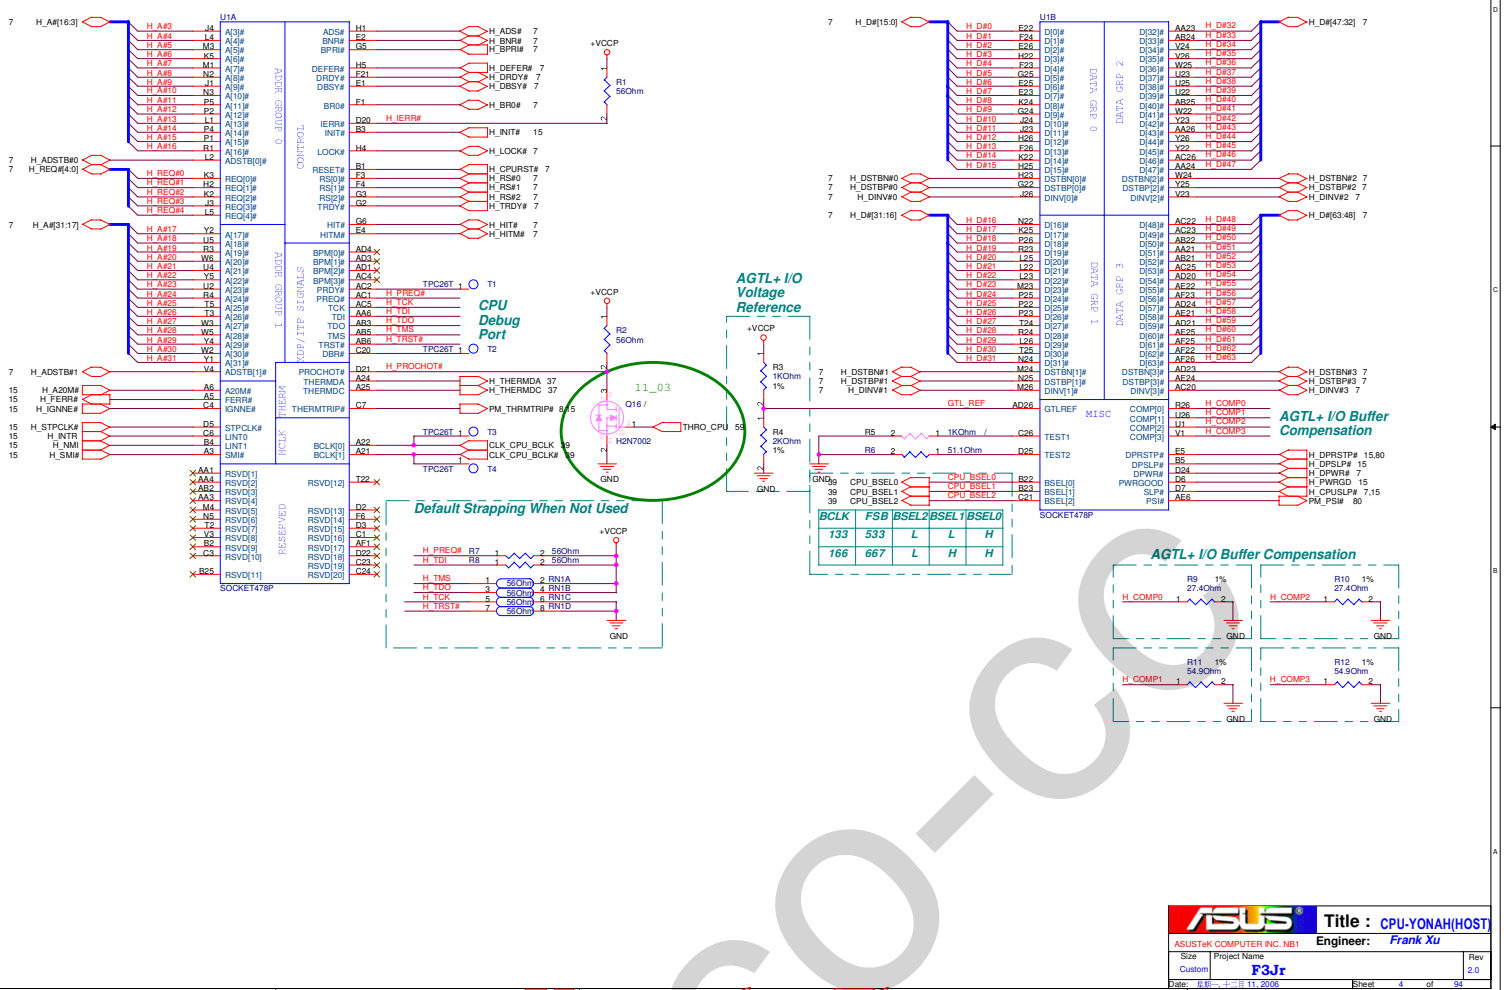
7 H_A#[16:3]
U1A
H_A#3 J4 A[3]#
H_A#4 L4 A[4]#
H_A#5 M3 A[5]#
H_A#6 K5 A[6]#
H_A#7 M1 A[7]#
H_A#8 N2 A[8]#
H_A#9 J1 A[9]#
H_A#10 N3 A[10]#
H_A#11 P5 A[11]#
H_A#12 P2 A[12]#
H_A#13 L1 A[13]#
H_A#14 P4 A[14]#
H_A#15 P1 A[15]#
H_A#16 R1 A[16]#
L2 ADSTB[0]#
ADDR GROUP 0
7 H_ADSTB#0
7 H_REQ#[4:0]
H_REQ#0 K3 REQ[0]#
H_REQ#1 H2 REQ[1]#
H_REQ#2 K2 REQ[2]#
H_REQ#3 J3 REQ[3]#
H_REQ#4 L5 REQ[4]#
7 H_A#[31:17]
H_A#17 Y2 A[17]#
H_A#18 U5 A[18]#
H_A#19 R3 A[19]#
H_A#20 W6 A[20]#
H_A#21 U4 A[21]#
H_A#22 Y5 A[22]#
H_A#23 U2 A[23]#
H_A#24 R4 A[24]#
H_A#25 T5 A[25]#
H_A#26 T3 A[26]#
H_A#27 W3 A[27]#
H_A#28 W5 A[28]#
H_A#29 Y4 A[29]#
H_A#30 W2 A[30]#
H_A#31 Y1 A[31]#
V4 ADSTB[1]#
ADDR GROUP 1
7 H_ADSTB#1
15 H_A20M# A6 A20M#
15 H_FERR# A5 FERR#
15 H_IGNNE# C4 IGNNE#
THERM
15 H_STPCLK# D5 STPCLK#
15 H_INTR C6 LINT0
15 H_NMI B4 LINT1
15 H_SMI# A3 SMI#
HCLK
AA1 RSVD[1]
AA4 RSVD[2]
AB2 RSVD[3]
AA3 RSVD[4]
M4 RSVD[5]
N5 RSVD[6]
T2 RSVD[7]
V3 RSVD[8]
B2 RSVD[9]
C3 RSVD[10]
B25 RSVD[11]
RESERVED
SOCKET478P
ADS# H1 H_ADS# 7
BNR# E2 H_BNR# 7
BPRI# G5 H_BPRI# 7
DEFER# H5 H_DEFER# 7
DRDY# F21 H_DRDY# 7
DBSY# E1 H_DBSY# 7
BR0# F1 H_BR0# 7
IERR# D20 H_IERR#
INIT# B3 H_INIT# 15
LOCK# H4 H_LOCK# 7
RESET# B1 H_CPURST# 7
RS[0]# F3 H_RS#0 7
RS[1]# F4 H_RS#1 7
RS[2]# G3 H_RS#2 7
TRDY# G2 H_TRDY# 7
HIT# G6 H_HIT# 7
HITM# E4 H_HITM# 7
CONTROL
+VCCP
R1 56Ohm
BPM[0]# AD4
BPM[1]# AD3
BPM[2]# AD1
BPM[3]# AC4
PRDY# AC2 TPC26T T1
PREQ# AC1 H_PREQ#
TCK AC5 H_TCK
TDI AA6 H_TDI
TDO AB3 H_TDO
TMS AB5 H_TMS
TRST# AB6 H_TRST#
DBR# C20 TPC26T T2
XDP/ITP SIGNALS
CPU Debug Port
+VCCP
R2 56Ohm
PROCHOT# D21 H_PROCHOT#
THERMDA A24 H_THERMDA 37
THERMDC A25 H_THERMDC 37
THERMTRIP# C7 PM_THRMTRIP# 8,15
11_03
Q16
H2N7002
THRO_CPU 59
GND
BCLK[0] A22 CLK_CPU_BCLK 59
BCLK[1] A21 CLK_CPU_BCLK# 59
TPC26T T3
TPC26T T4
RSVD[12] T22
RSVD[13] D2
RSVD[14] F6
RSVD[15] D3
RSVD[16] C1
RSVD[17] AF1
RSVD[18] D22
RSVD[19] C23
RSVD[20] C24
Default Strapping When Not Used
+VCCP
H_PREQ# R7 56Ohm
H_TDI R8 56Ohm
H_TMS 56Ohm RN1A
H_TDO 56Ohm RN1B
H_TCK 56Ohm RN1C
H_TRST# 56Ohm RN1D
GND
AGTL+ I/O Voltage Reference
+VCCP
R3 1KOhm 1%
R4 2KOhm 1%
GND
GTL_REF AD26
R5 1KOhm C26
R6 51.1Ohm D25
7 H_D#[15:0]
U1B
H_D#0 E22 D[0]#
H_D#1 F24 D[1]#
H_D#2 E26 D[2]#
H_D#3 H22 D[3]#
H_D#4 F23 D[4]#
H_D#5 G25 D[5]#
H_D#6 E25 D[6]#
H_D#7 E23 D[7]#
H_D#8 K24 D[8]#
H_D#9 G24 D[9]#
H_D#10 J24 D[10]#
H_D#11 J23 D[11]#
H_D#12 H26 D[12]#
H_D#13 F26 D[13]#
H_D#14 K22 D[14]#
H_D#15 H25 D[15]#
7 H_DSTBN#0 H23 DSTBN[0]#
7 H_DSTBP#0 G22 DSTBP[0]#
7 H_DINV#0 J26 DINV[0]#
DATA GRP 0
7 H_D#[31:16]
H_D#16 N22 D[16]#
H_D#17 K25 D[17]#
H_D#18 P26 D[18]#
H_D#19 R23 D[19]#
H_D#20 L25 D[20]#
H_D#21 L22 D[21]#
H_D#22 L23 D[22]#
H_D#23 M23 D[23]#
H_D#24 P25 D[24]#
H_D#25 P22 D[25]#
H_D#26 P23 D[26]#
H_D#27 T24 D[27]#
H_D#28 R24 D[28]#
H_D#29 L26 D[29]#
H_D#30 T25 D[30]#
H_D#31 N24 D[31]#
7 H_DSTBN#1 M24 DSTBN[1]#
7 H_DSTBP#1 N25 DSTBP[1]#
7 H_DINV#1 M26 DINV[1]#
DATA GRP 1
GTLREF
TEST1
TEST2
MISC
BSEL[0] B22 CPU_BSEL0 39
BSEL[1] B23 CPU_BSEL1 39
BSEL[2] C21 CPU_BSEL2 39
SOCKET478P
D[32]# AA23 H_D#32
D[33]# AB24 H_D#33
D[34]# V24 H_D#34
D[35]# V26 H_D#35
D[36]# W25 H_D#36
D[37]# U23 H_D#37
D[38]# U25 H_D#38
D[39]# U22 H_D#39
D[40]# AB25 H_D#40
D[41]# W22 H_D#41
D[42]# Y23 H_D#42
D[43]# AA26 H_D#43
D[44]# Y26 H_D#44
D[45]# Y22 H_D#45
D[46]# AC26 H_D#46
D[47]# AA24 H_D#47
DSTBN[2]# W24 H_DSTBN#2 7
DSTBP[2]# Y25 H_DSTBP#2 7
DINV[2]# V23 H_DINV#2 7
DATA GRP 2
H_D#[47:32] 7
D[48]# AC22 H_D#48
D[49]# AC23 H_D#49
D[50]# AB22 H_D#50
D[51]# AA21 H_D#51
D[52]# AB21 H_D#52
D[53]# AC25 H_D#53
D[54]# AD20 H_D#54
D[55]# AE22 H_D#55
D[56]# AF23 H_D#56
D[57]# AD24 H_D#57
D[58]# AE21 H_D#58
D[59]# AD21 H_D#59
D[60]# AE25 H_D#60
D[61]# AF25 H_D#61
D[62]# AF22 H_D#62
D[63]# AF26 H_D#63
DSTBN[3]# AD23 H_DSTBN#3 7
DSTBP[3]# AE24 H_DSTBP#3 7
DINV[3]# AC20 H_DINV#3 7
DATA GRP 3
H_D#[63:48] 7
COMP[0] R26 H_COMP0
COMP[1] U26 H_COMP1
COMP[2] U1 H_COMP2
COMP[3] V1 H_COMP3
AGTL+ I/O Buffer Compensation
DPRSTP# E5 H_DPRSTP# 15,80
DPSLP# B5 H_DPSLP# 15
DPWR# D24 H_DPWR# 7
PWRGOOD D6 H_PWRGD 15
SLP# D7 H_CPUSLP# 7,15
PSI# AE6 PM_PSI# 80

| BCLK | FSB | BSEL2 | BSEL1 | BSEL0 |
|---|---|---|---|---|
| 133 | 533 | L | L | H |
| 166 | 667 | L | H | H |

AGTL+ I/O Buffer Compensation
R9 1% 27.4Ohm H_COMP0 GND
R10 1% 27.4Ohm H_COMP2 GND
R11 1% 54.9Ohm H_COMP1 GND
R12 1% 54.9Ohm H_COMP3 GND
ASUS
Title : CPU-YONAH(HOST)
ASUSTeK COMPUTER INC. NB1
Engineer: Frank Xu
Size Custom
Project Name F3Jr
Rev 2.0
Date: 星期一, 十二月 11, 2006
Sheet 4 of 94